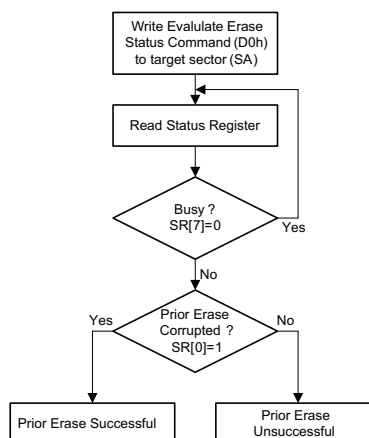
Write Evalulate Erase Status Command (D0h) to target sector (SA)

Read Status Register

Busy ?
SR[7]=0

Yes

No

Prior Erase Corrupted ?
SR[0]=1

Yes

No

Prior Erase Successful

Prior Erase Unsuccessful